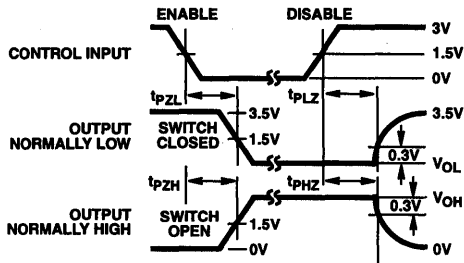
ENABLE

DISABLE

3V

1.5V

0V

CONTROL INPUT

$t_{PZL}$

$t_{PLZ}$

3.5V

3.5V

1.5V

OUTPUT NORMALLY LOW

SWITCH CLOSED

0.3V

$V_{OL}$

$t_{PZH}$

$t_{PHZ}$

0.3V

$V_{OH}$

OUTPUT NORMALLY HIGH

SWITCH OPEN

1.5V

0V

0V